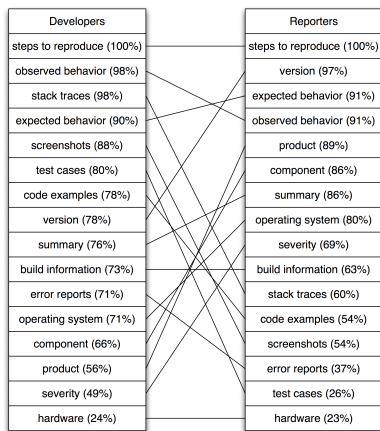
| Developers |
|---|
| steps to reproduce (100%) |
| observed behavior (98%) |
| stack traces (98%) |
| expected behavior (90%) |
| screenshots (88%) |
| test cases (80%) |
| code examples (78%) |
| version (78%) |
| summary (76%) |
| build information (73%) |
| error reports (71%) |
| operating system (71%) |
| component (66%) |
| product (56%) |
| severity (49%) |
| hardware (24%) |

| Reporters |
|---|
| steps to reproduce (100%) |
| version (97%) |
| expected behavior (91%) |
| observed behavior (91%) |
| product (89%) |
| component (86%) |
| summary (86%) |
| operating system (80%) |
| severity (69%) |
| build information (63%) |
| stack traces (60%) |
| code examples (54%) |
| screenshots (54%) |
| error reports (37%) |
| test cases (26%) |
| hardware (23%) |